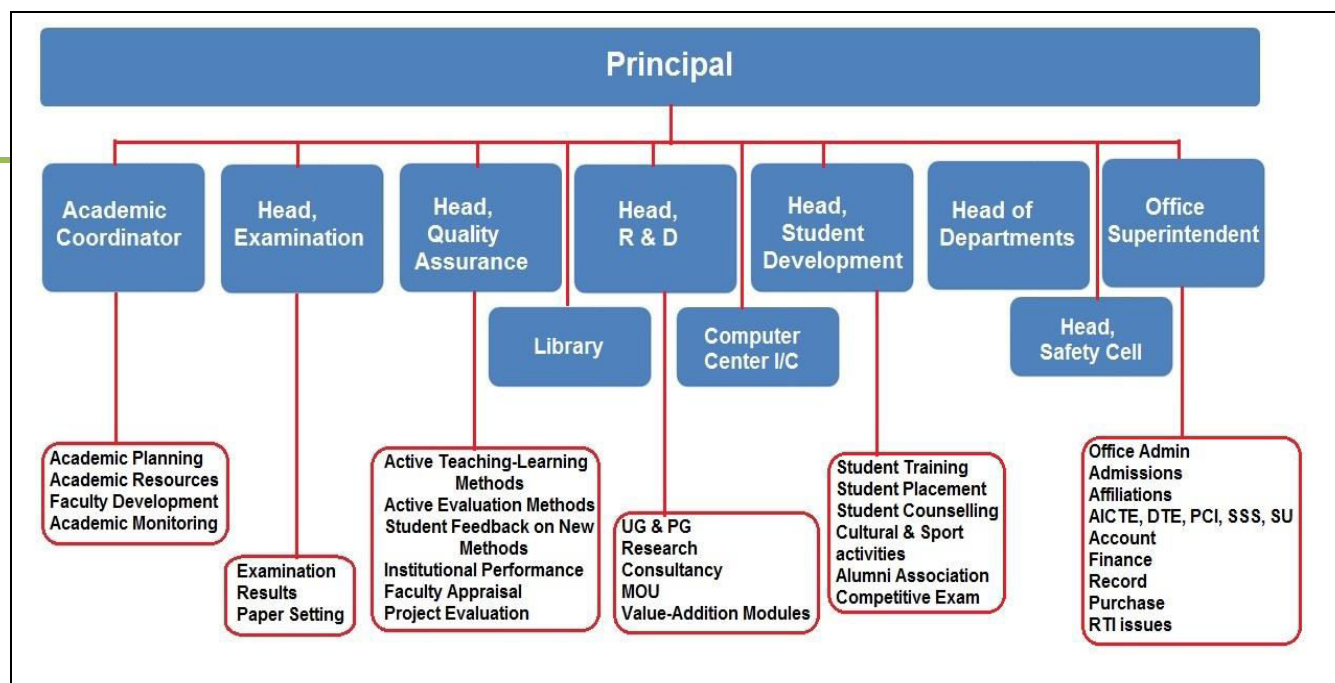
Principal

Academic Coordinator

Head, Examination

Head, Quality Assurance

Head, R & D

Head, Student Development

Head of Departments

Office Superintendent

Library

Computer Center I/C

Head, Safety Cell

Academic Planning
Academic Resources
Faculty Development
Academic Monitoring

Examination
Results
Paper Setting

Active Teaching-Learning Methods
Active Evaluation Methods
Student Feedback on New Methods
Institutional Performance
Faculty Appraisal
Project Evaluation

UG & PG
Research
Consultancy
MOU
Value-Addition Modules

Student Training
Student Placement
Student Counselling
Cultural & Sport activities
Alumni Association
Competitive Exam

Office Admin
Admissions
Affiliations
AICTE, DTE, PCI, SSS, SU
Account
Finance
Record
Purchase
RTI issues